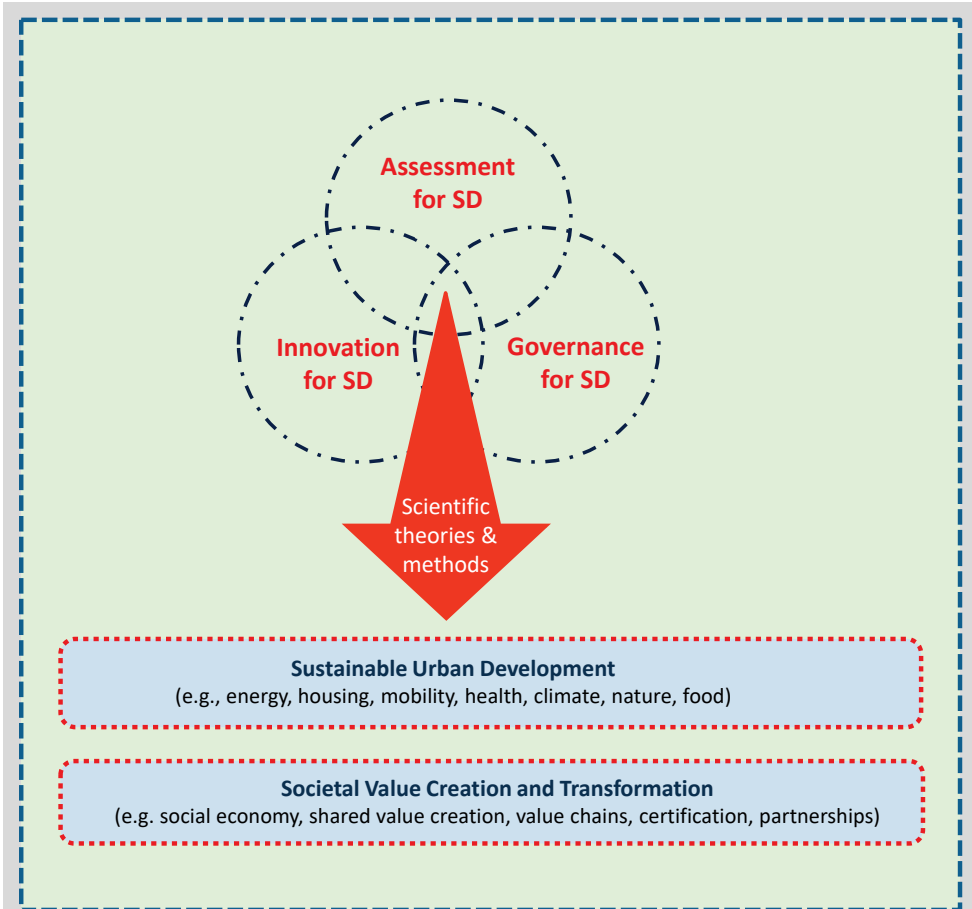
Assessment for SD

Innovation for SD

Governance for SD

Scientific theories & methods

**Sustainable Urban Development**
(e.g., energy, housing, mobility, health, climate, nature, food)

**Societal Value Creation and Transformation**
(e.g. social economy, shared value creation, value chains, certification, partnerships)